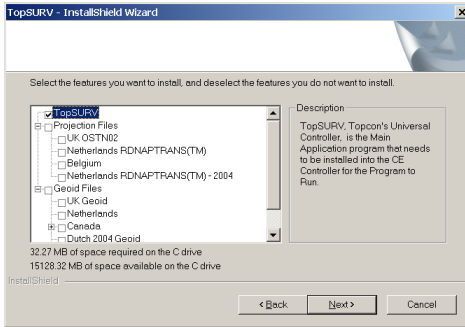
TopSURV - InstallShield Wizard

Select the features you want to install, and deselect the features you do not want to install.

TopSURV
Projection Files
UK OSTN02
Netherlands RDNAPTRANS(TM)
Belgium
Netherlands RDNAPTRANS(TM) - 2004
Geoid Files
UK Geoid
Netherlands
Canada
Dutch 2004 Geoid

Description
TopSURV, Topcon's Universal Controller, is the Main Application program that needs to be installed into the CE Controller for the Program to Run.

32.27 MB of space required on the C drive
15128.32 MB of space available on the C drive

InstallShield

< Back
Next >
Cancel